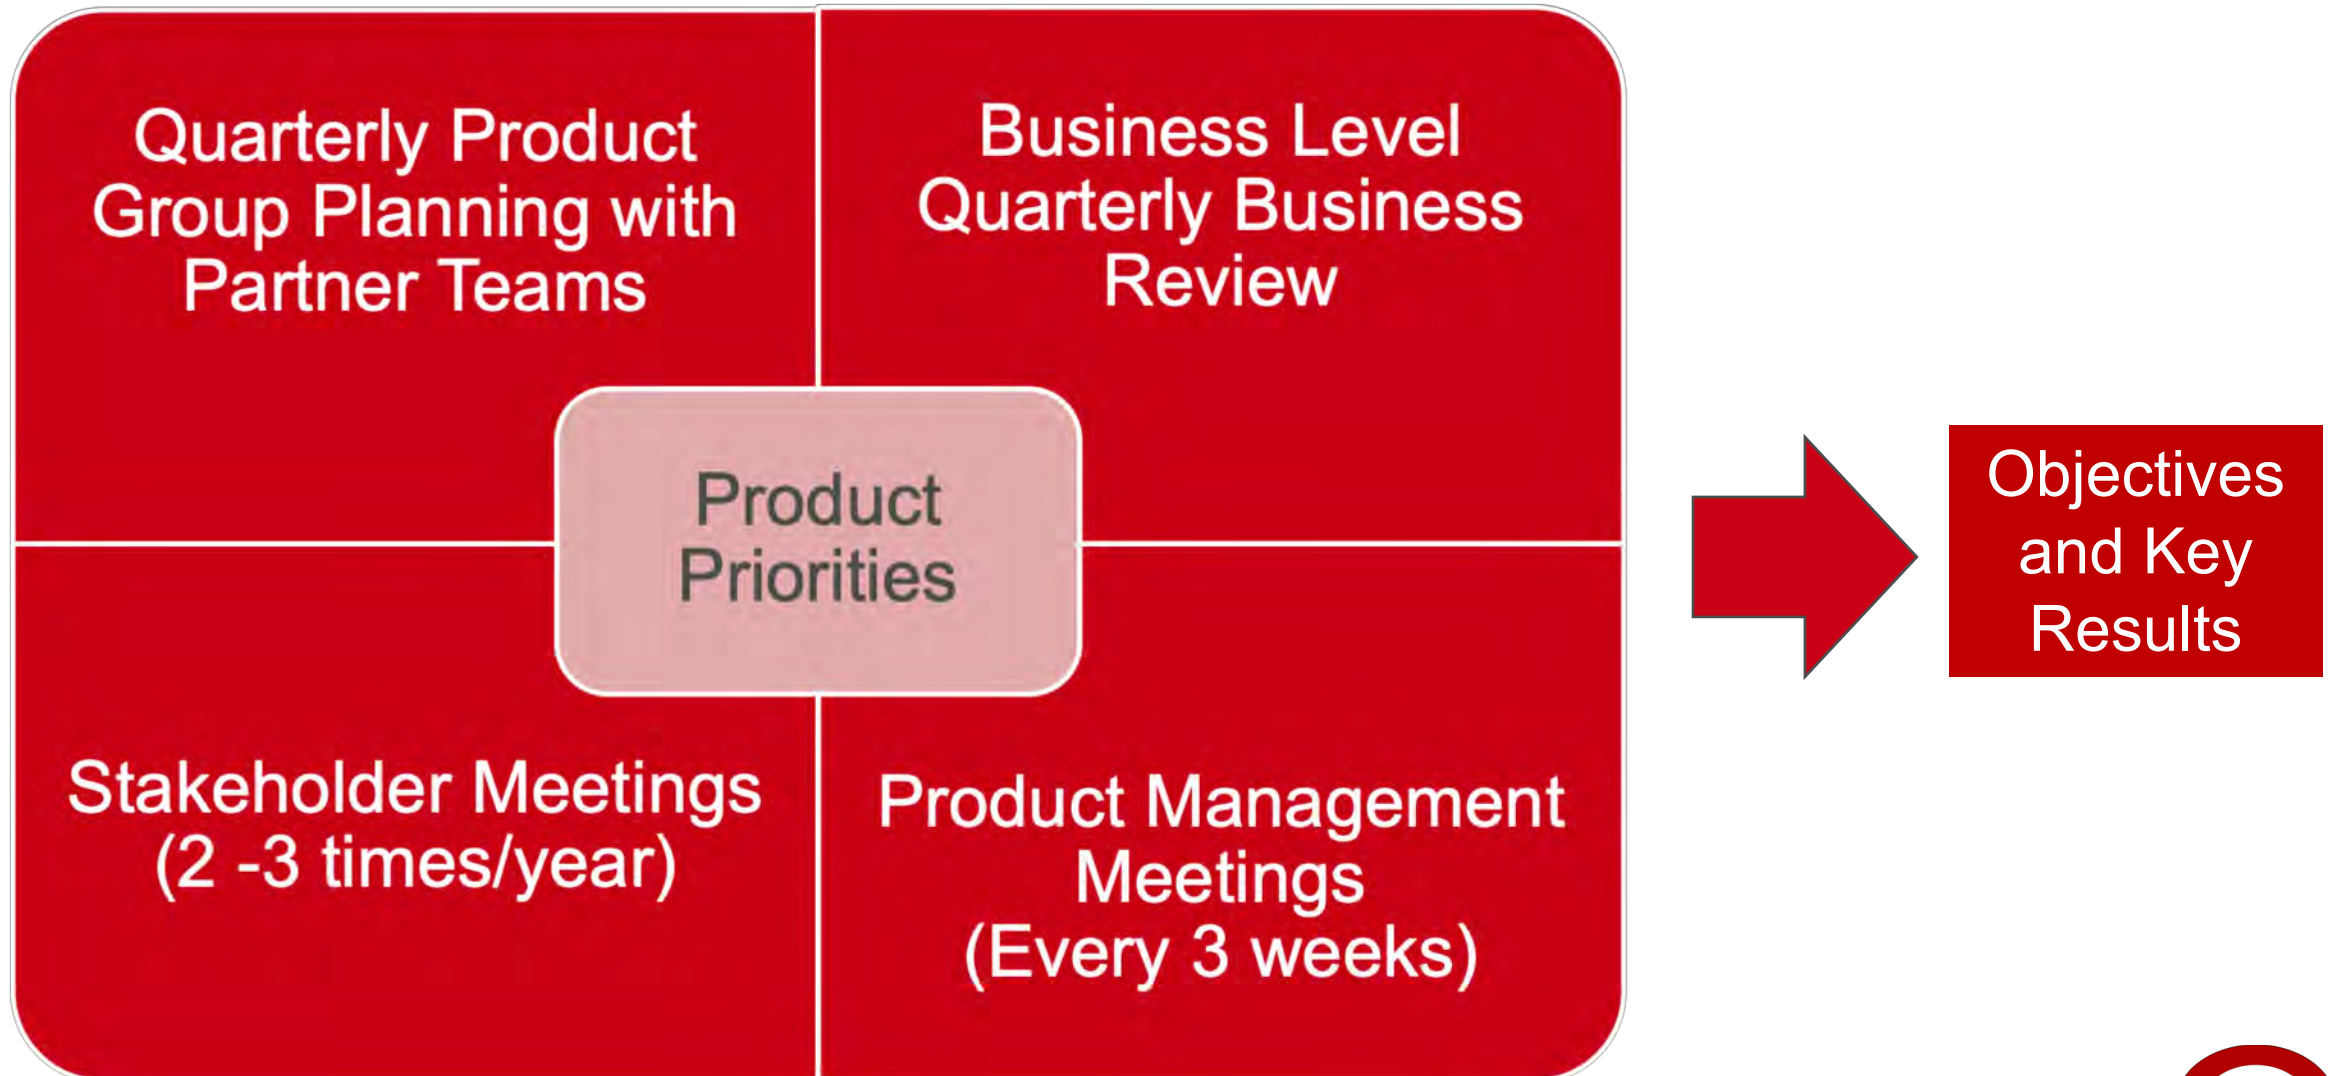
Quarterly Product Group Planning with Partner Teams

Business Level Quarterly Business Review

Product Priorities

Stakeholder Meetings (2 -3 times/year)

Product Management Meetings (Every 3 weeks)

Objectives and Key Results